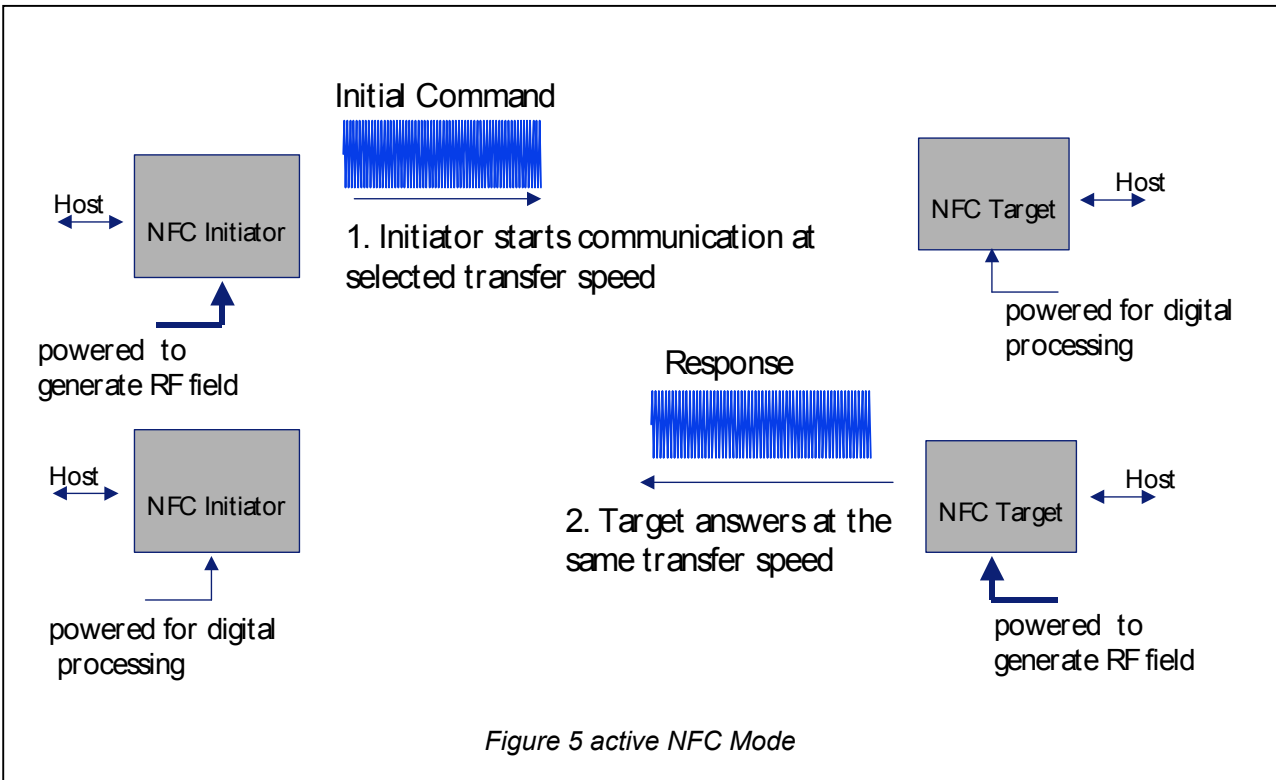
Initial Command

Host

NFC Initiator

1. Initiator starts communication at selected transfer speed

NFC Target

Host

powered to generate RF field

powered for digital processing

Response

Host

NFC Initiator

2. Target answers at the same transfer speed

NFC Target

Host

powered for digital processing

powered to generate RF field

Figure 5 active NFC Mode